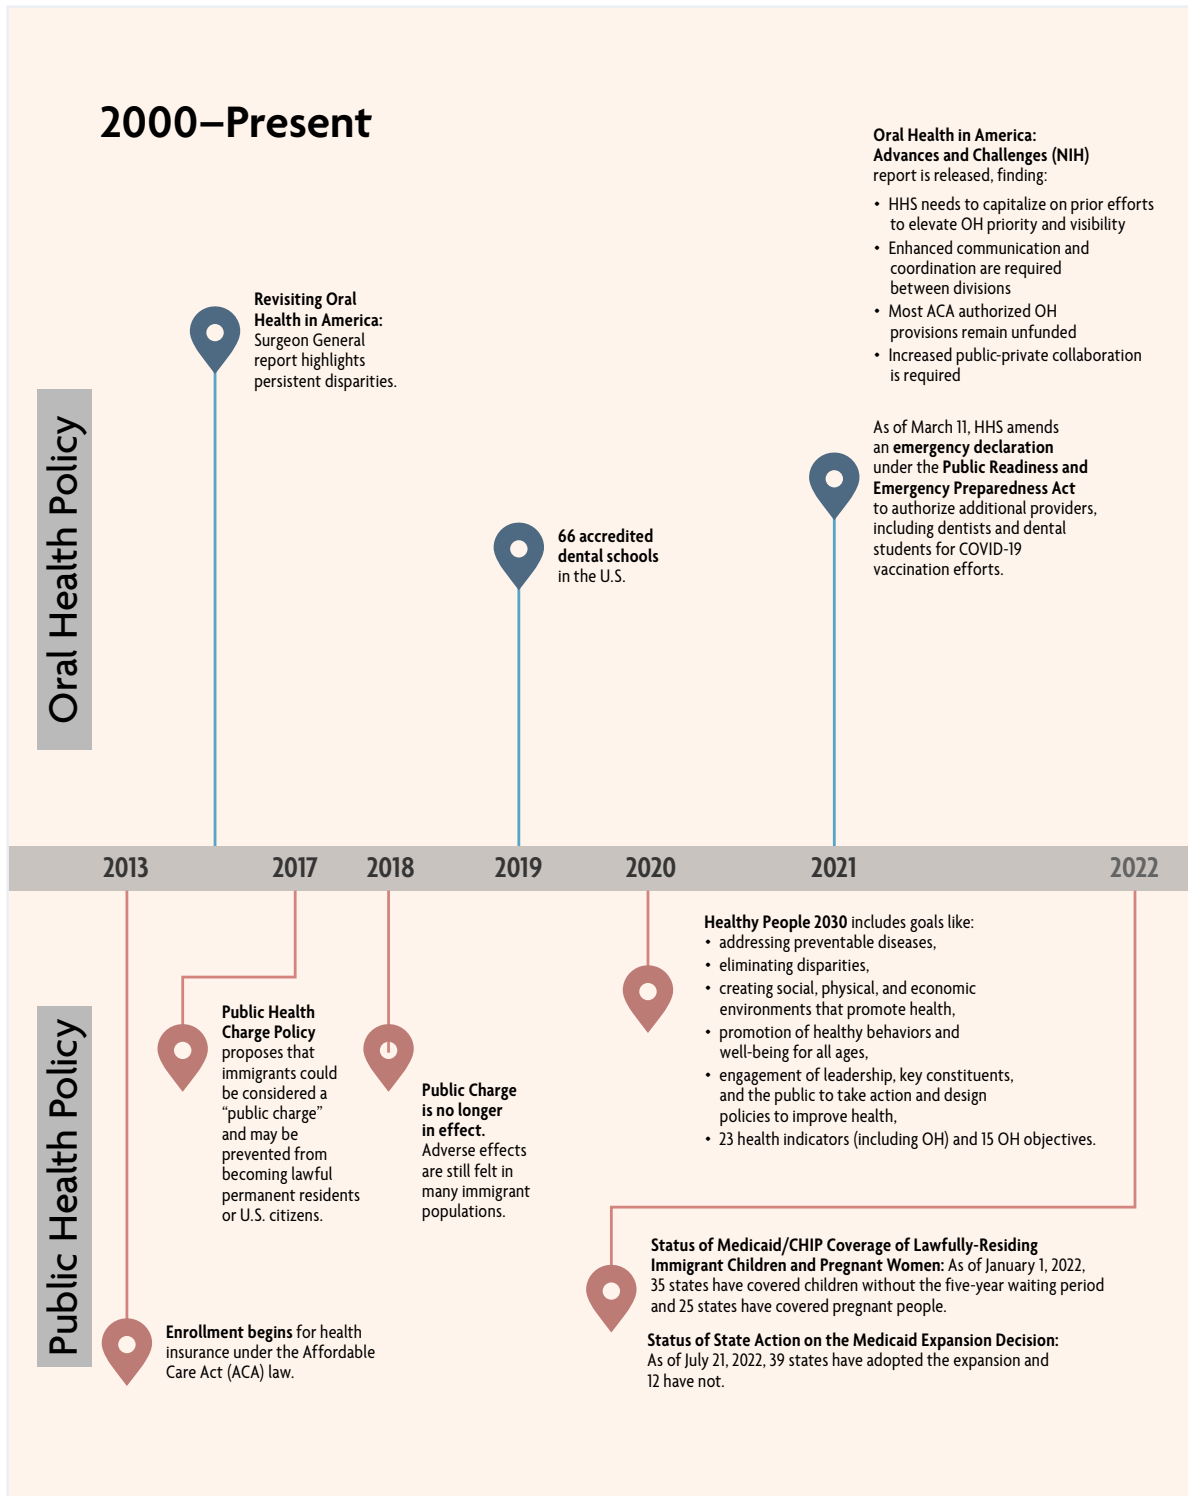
2000–Present

Oral Health Policy

Revisiting Oral Health in America: Surgeon General report highlights persistent disparities.

66 accredited dental schools in the U.S.

Oral Health in America: Advances and Challenges (NIH) report is released, finding:

- HHS needs to capitalize on prior efforts to elevate OH priority and visibility
- Enhanced communication and coordination are required between divisions
- Most ACA authorized OH provisions remain unfunded
- Increased public-private collaboration is required

As of March 11, HHS amends an emergency declaration under the Public Readiness and Emergency Preparedness Act to authorize additional providers, including dentists and dental students for COVID-19 vaccination efforts.

2013 2017 2018 2019 2020 2021 2022

Public Health Policy

Enrollment begins for health insurance under the Affordable Care Act (ACA) law.

Public Health Charge Policy proposes that immigrants could be considered a “public charge” and may be prevented from becoming lawful permanent residents or U.S. citizens.

Public Charge is no longer in effect. Adverse effects are still felt in many immigrant populations.

Healthy People 2030 includes goals like:
- addressing preventable diseases,
- eliminating disparities,
- creating social, physical, and economic environments that promote health,
- promotion of healthy behaviors and well-being for all ages,
- engagement of leadership, key constituents, and the public to take action and design policies to improve health,
- 23 health indicators (including OH) and 15 OH objectives.

Status of Medicaid/CHIP Coverage of Lawfully-Residing Immigrant Children and Pregnant Women: As of January 1, 2022, 35 states have covered children without the five-year waiting period and 25 states have covered pregnant people.

Status of State Action on the Medicaid Expansion Decision: As of July 21, 2022, 39 states have adopted the expansion and 12 have not.